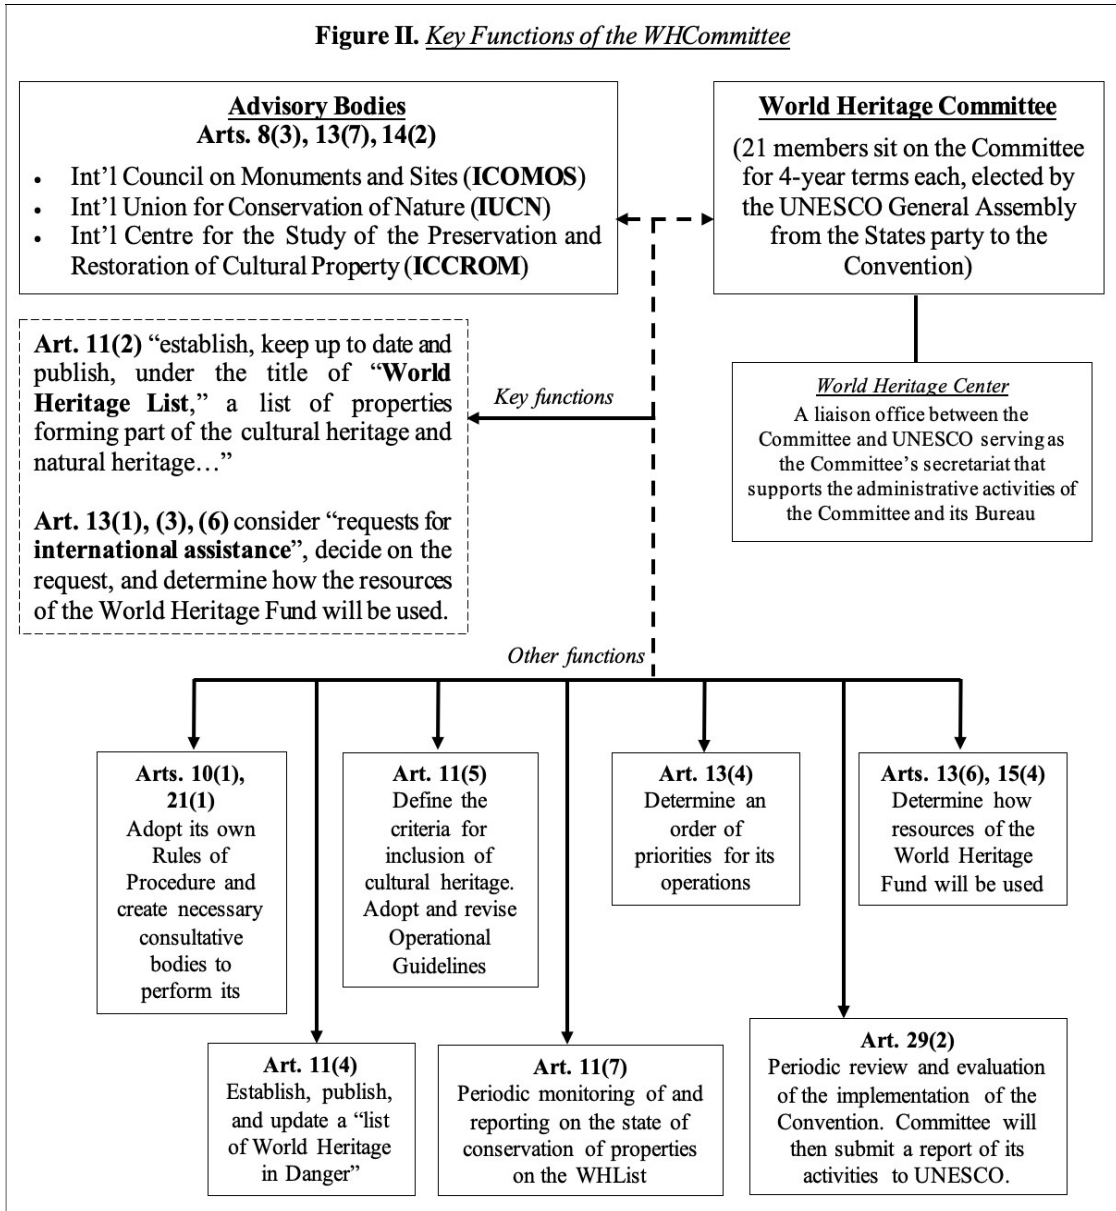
**Figure II.** *Key Functions of the WHCommittee*

**Advisory Bodies**
**Arts. 8(3), 13(7), 14(2)**

- Int'l Council on Monuments and Sites (**ICOMOS**)
- Int'l Union for Conservation of Nature (**IUCN**)
- Int'l Centre for the Study of the Preservation and Restoration of Cultural Property (**ICCROM**)

**World Heritage Committee**
(21 members sit on the Committee for 4-year terms each, elected by the UNESCO General Assembly from the States party to the Convention)

*World Heritage Center*
A liaison office between the Committee and UNESCO serving as the Committee's secretariat that supports the administrative activities of the Committee and its Bureau

*Key functions*

**Art. 11(2)** "establish, keep up to date and publish, under the title of "**World Heritage List**," a list of properties forming part of the cultural heritage and natural heritage…"

**Art. 13(1), (3), (6)** consider "requests for **international assistance**", decide on the request, and determine how the resources of the World Heritage Fund will be used.

*Other functions*

**Arts. 10(1), 21(1)**
Adopt its own Rules of Procedure and create necessary consultative bodies to perform its

**Art. 11(5)**
Define the criteria for inclusion of cultural heritage. Adopt and revise Operational Guidelines

**Art. 13(4)**
Determine an order of priorities for its operations

**Arts. 13(6), 15(4)**
Determine how resources of the World Heritage Fund will be used

**Art. 11(4)**
Establish, publish, and update a "list of World Heritage in Danger"

**Art. 11(7)**
Periodic monitoring of and reporting on the state of conservation of properties on the WHList

**Art. 29(2)**
Periodic review and evaluation of the implementation of the Convention. Committee will then submit a report of its activities to UNESCO.